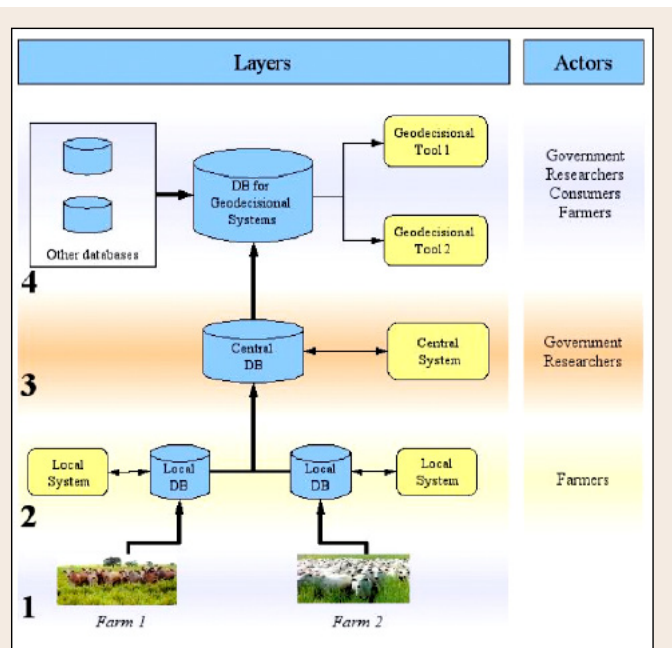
Layers

Actors

Other databases

DB for Geodecisional Systems

Geodecisional Tool 1

Geodecisional Tool 2

Government
Researchers
Consumers
Farmers

4

Central DB

Central System

Government
Researchers

3

Local System

Local DB

Local DB

Local System

Farmers

2

1

Farm 1

Farm 2